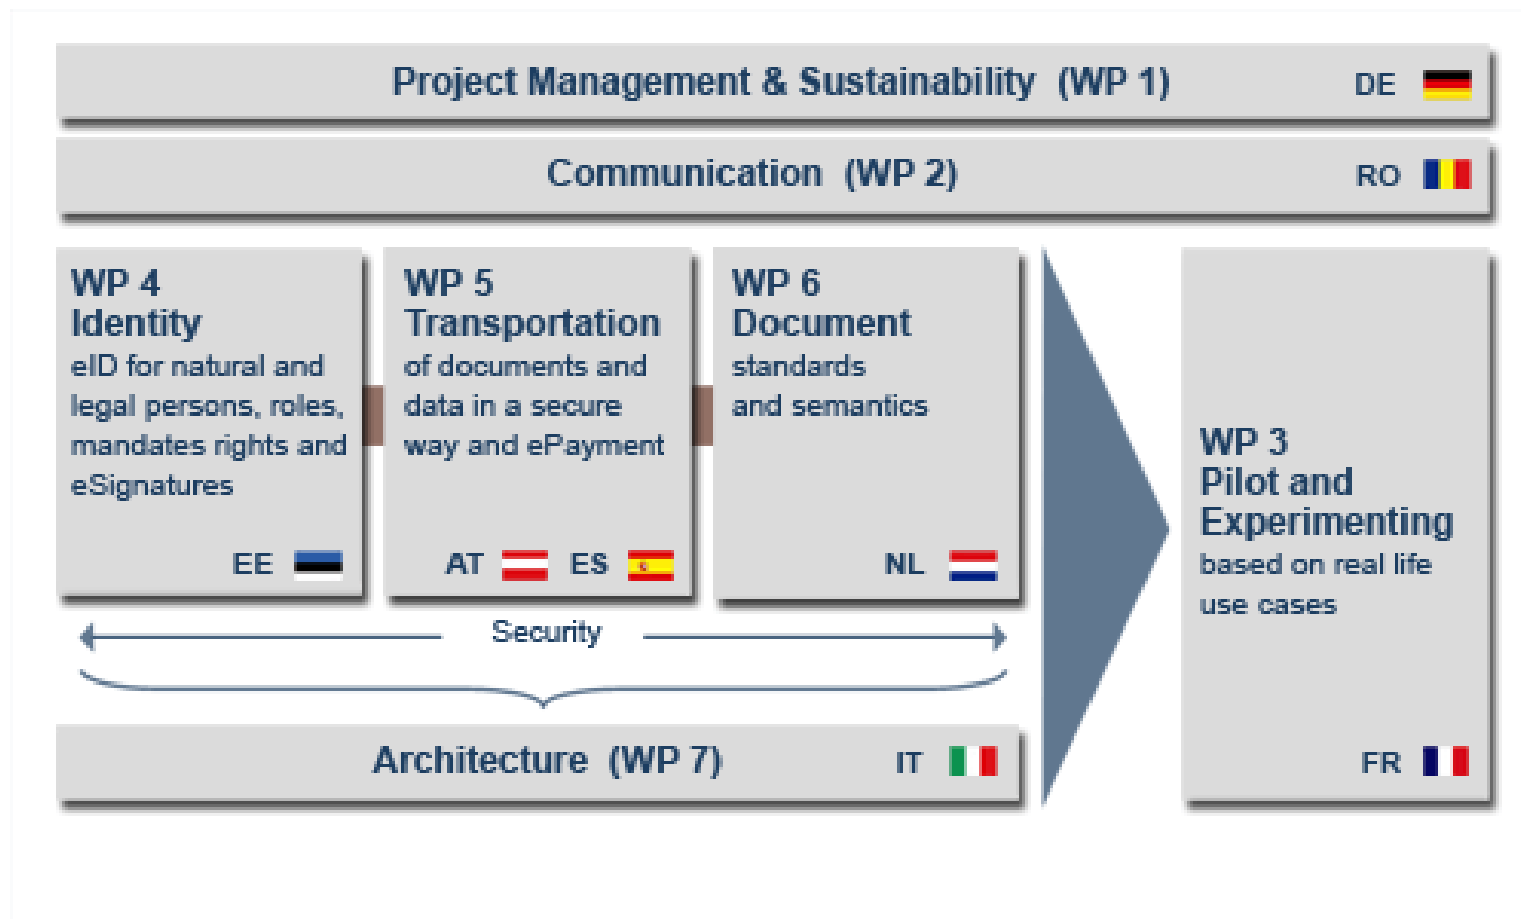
Project Management & Sustainability (WP 1) DE

Communication (WP 2) RO

WP 4
Identity
eID for natural and legal persons, roles, mandates rights and eSignatures

EE

WP 5
Transportation
of documents and data in a secure way and ePayment

AT ES

WP 6
Document
standards and semantics

NL

Security

Architecture (WP 7) IT

WP 3
Pilot and Experimenting
based on real life use cases

FR